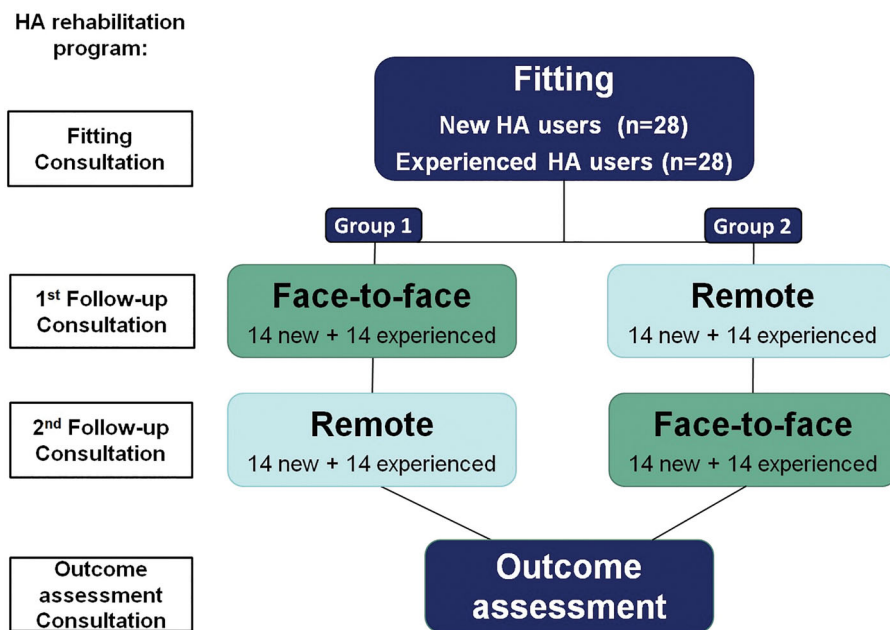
HA rehabilitation program:

Fitting Consultation

Fitting
New HA users (n=28)
Experienced HA users (n=28)

Group 1

Group 2

1$^{st}$ Follow-up Consultation

Face-to-face
14 new + 14 experienced

Remote
14 new + 14 experienced

2$^{nd}$ Follow-up Consultation

Remote
14 new + 14 experienced

Face-to-face
14 new + 14 experienced

Outcome assessment Consultation

Outcome assessment